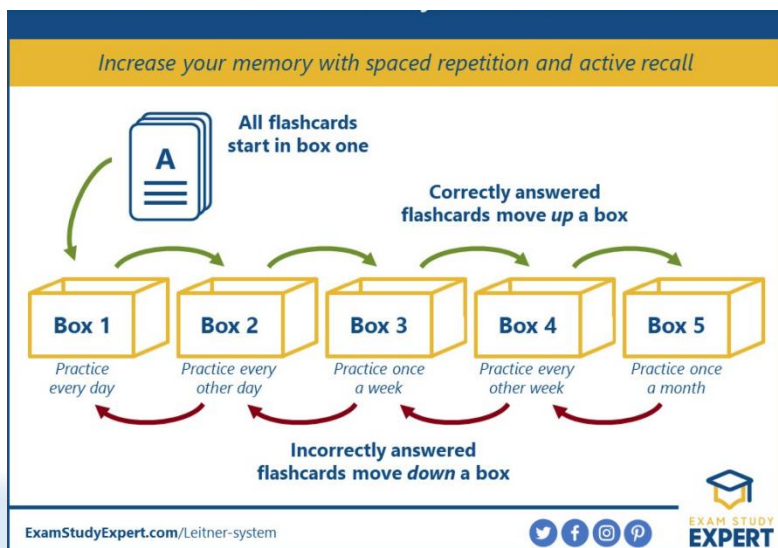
Increase your memory with spaced repetition and active recall

A

All flashcards start in box one

Correctly answered flashcards move *up* a box

Box 1
Practice every day

Box 2
Practice every other day

Box 3
Practice once a week

Box 4
Practice every other week

Box 5
Practice once a month

Incorrectly answered flashcards move *down* a box

ExamStudyExpert.com/Leitner-system

EXAM STUDY EXPERT